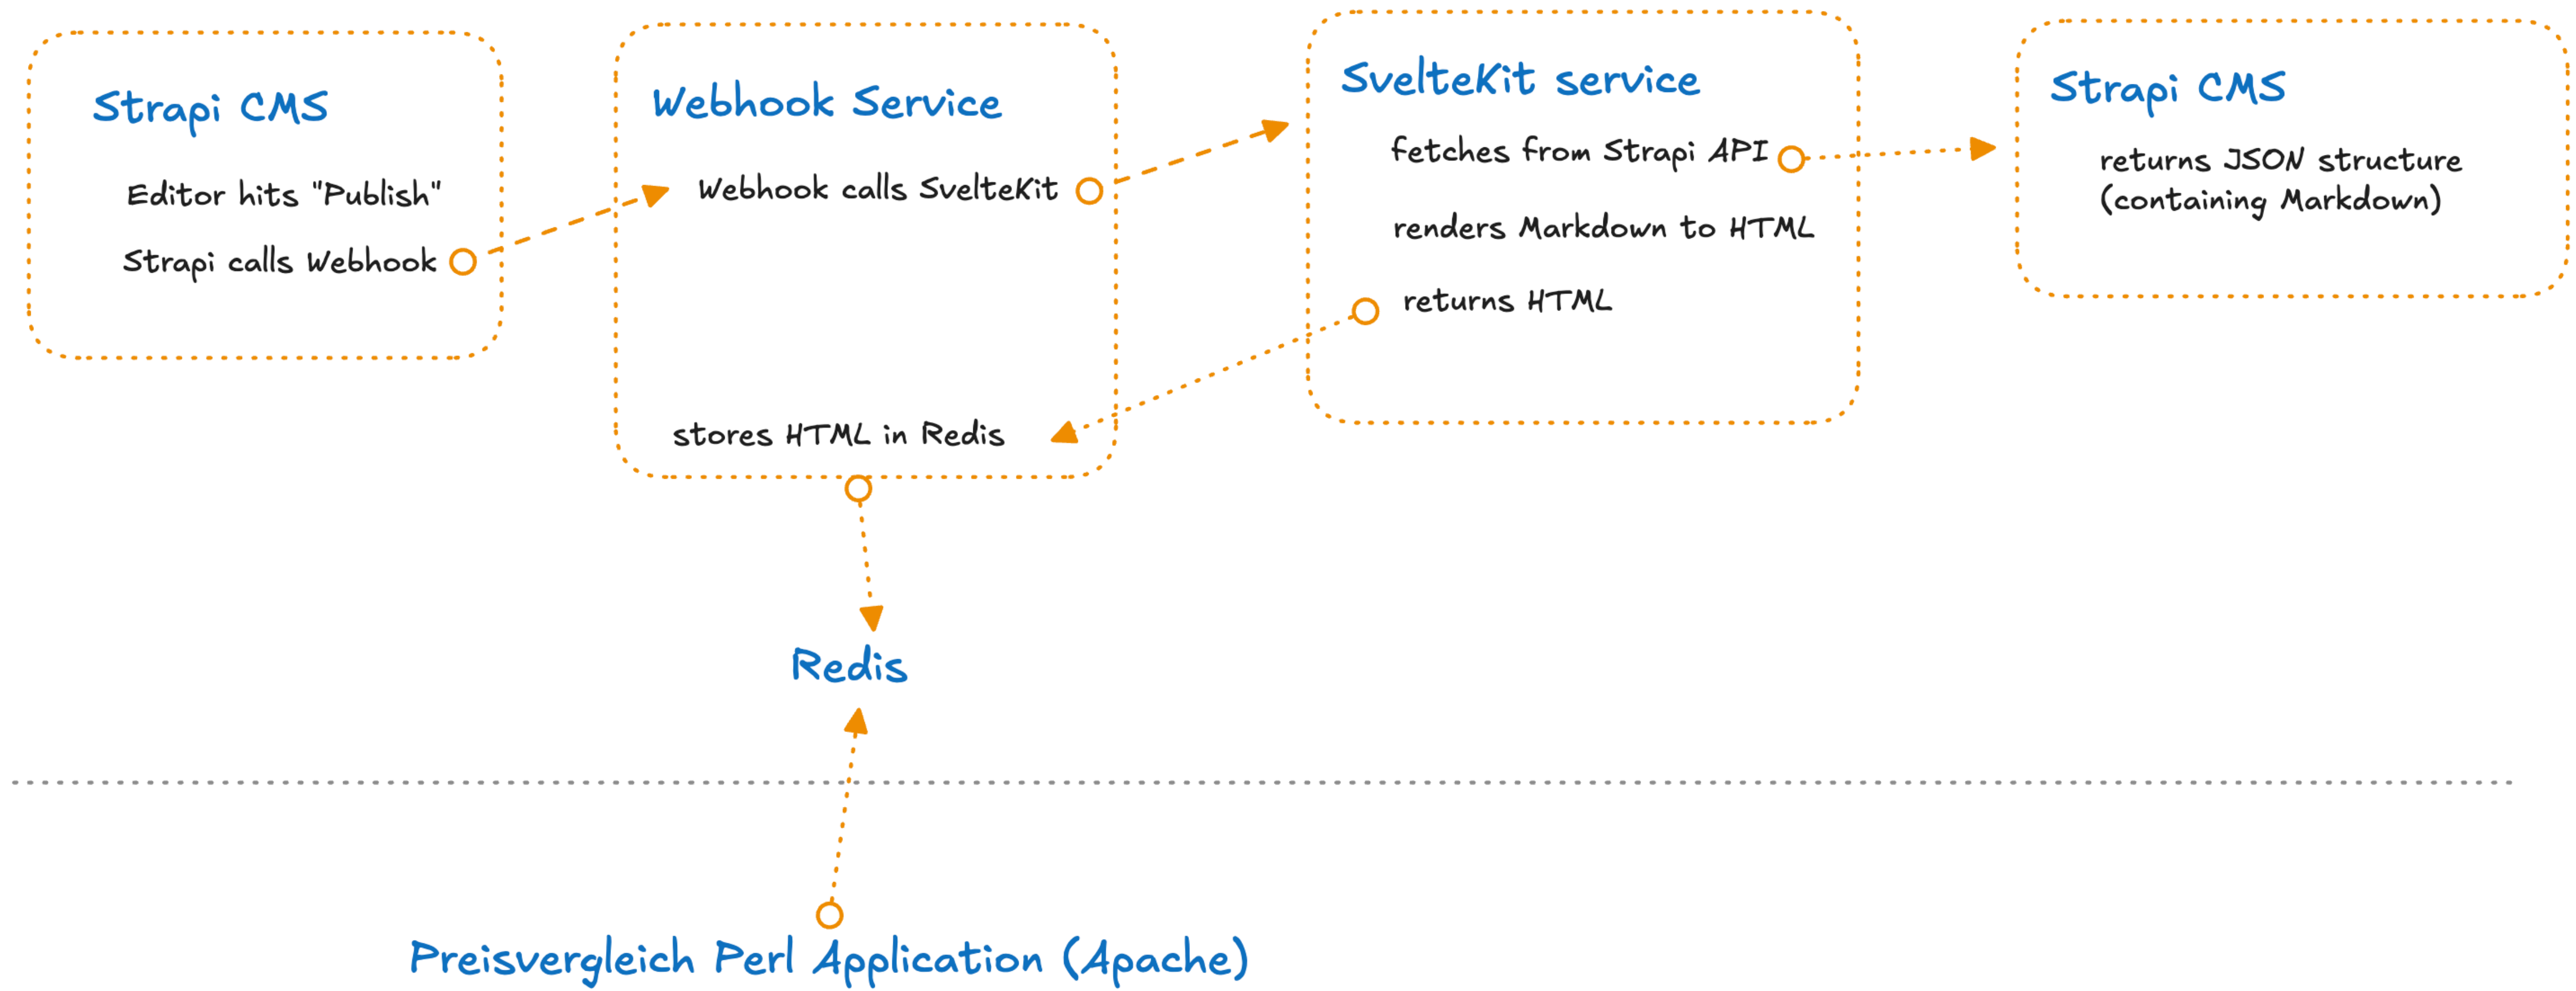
Strapi CMS

Editor hits "Publish"

Strapi calls Webhook

Webhook Service

Webhook calls SvelteKit

stores HTML in Redis

SvelteKit service

fetches from Strapi API

renders Markdown to HTML

returns HTML

Strapi CMS

returns JSON structure (containing Markdown)

Redis

Preisvergleich Perl Application (Apache)